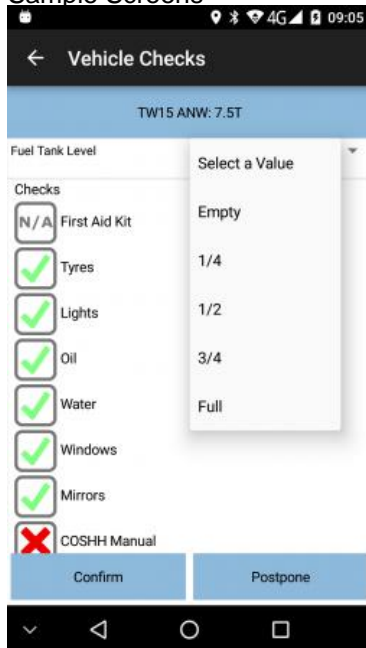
Sample Screens

4G 09:05

← Vehicle Checks

TW15 ANW: 7.5T

Fuel Tank Level

Checks

N/A First Aid Kit

Tyres

Lights

Oil

Water

Windows

Mirrors

COSHH Manual

Select a Value

Empty

1/4

1/2

3/4

Full

Confirm

Postpone